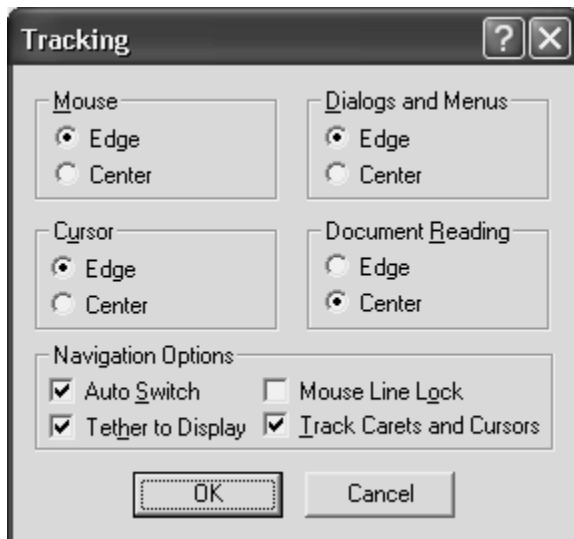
Tracking

?

Mouse
Edge
Center

Dialogs and Menus
Edge
Center

Cursor
Edge
Center

Document Reading
Edge
Center

Navigation Options
Auto Switch
Mouse Line Lock
Tether to Display
Track Carets and Cursors

OK
Cancel